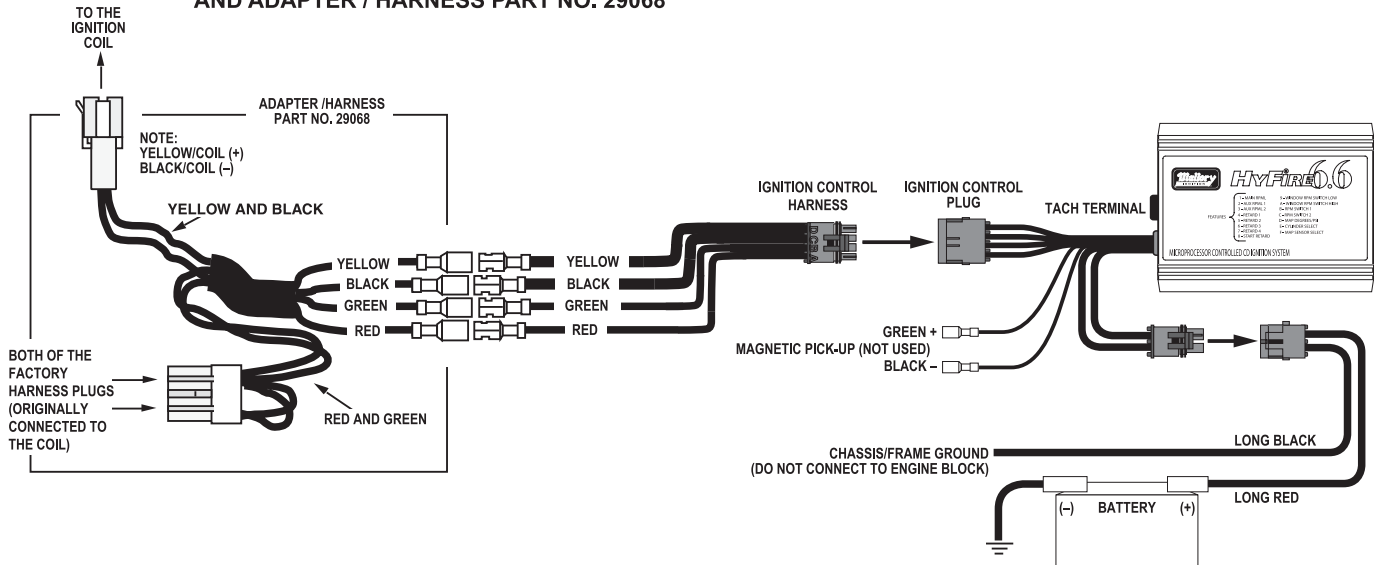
AND ADAPTER / HARNESS PART NO. 29068

TO THE IGNITION COIL

ADAPTER /HARNESS PART NO. 29068

NOTE: YELLOW/COIL (+) BLACK/COIL (–)

YELLOW AND BLACK

YELLOW
BLACK
GREEN
RED

YELLOW
BLACK
GREEN
RED

BOTH OF THE FACTORY HARNESS PLUGS (ORIGINALLY CONNECTED TO THE COIL)

RED AND GREEN

IGNITION CONTROL HARNESS

IGNITION CONTROL PLUG

TACH TERMINAL

Mallory

HyFire 6.6

MICROPROCESSOR CONTROLLED CD IGNITION SYSTEM

GREEN +
MAGNETIC PICK-UP (NOT USED)
BLACK –

CHASSIS/FRAME GROUND (DO NOT CONNECT TO ENGINE BLOCK)

LONG BLACK

LONG RED

(–) BATTERY (+)